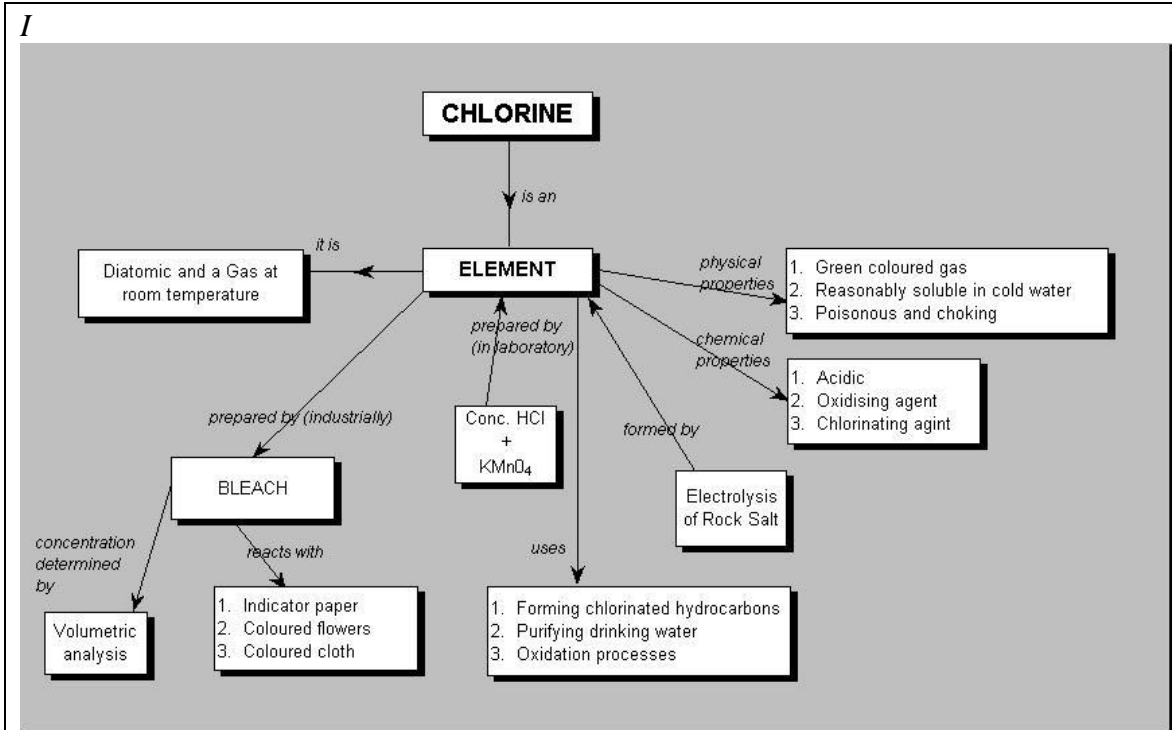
I

CHLORINE

is an

ELEMENT

it is

Diatomic and a Gas at room temperature

physical properties

1. Green coloured gas
2. Reasonably soluble in cold water
3. Poisonous and choking

prepared by (in laboratory)

chemical properties

1. Acidic
2. Oxidising agent
3. Chlorinating agint

prepared by (industrially)

Conc. HCl + $KMn0_4$

formed by

BLEACH

Electrolysis of Rock Salt

concentration determined by

reacts with

uses

Volumetric analysis

1. Indicator paper
2. Coloured flowers
3. Coloured cloth

1. Forming chlorinated hydrocarbons
2. Purifying drinking water
3. Oxidation processes